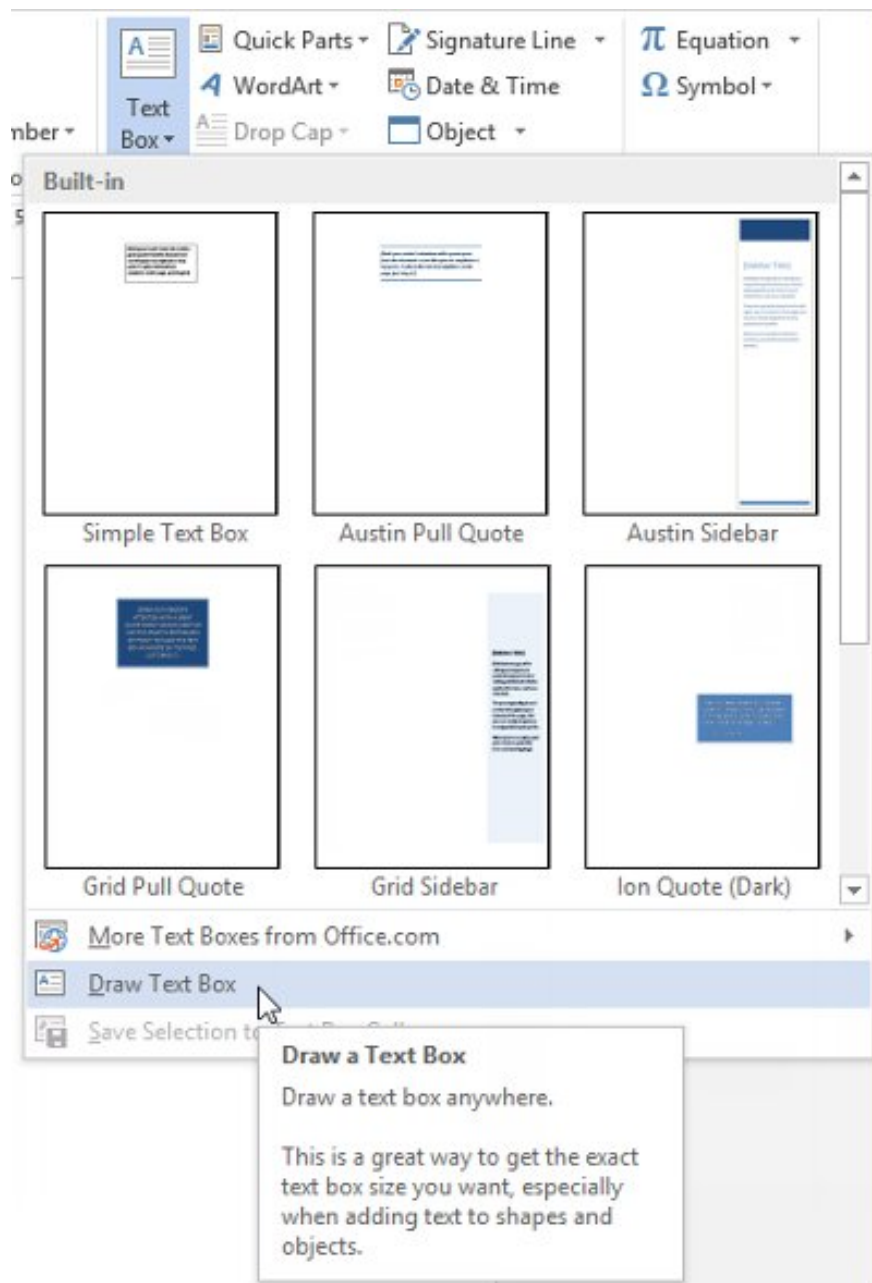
mber

Text Box

Quick Parts
WordArt
Drop Cap

Signature Line
Date & Time
Object

$\pi$ Equation
$\Omega$ Symbol

Built-in

Simple Text Box

Austin Pull Quote

Austin Sidebar

Grid Pull Quote

Grid Sidebar

Ion Quote (Dark)

More Text Boxes from Office.com

Draw Text Box

Save Selection to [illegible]

Draw a Text Box

Draw a text box anywhere.

This is a great way to get the exact text box size you want, especially when adding text to shapes and objects.